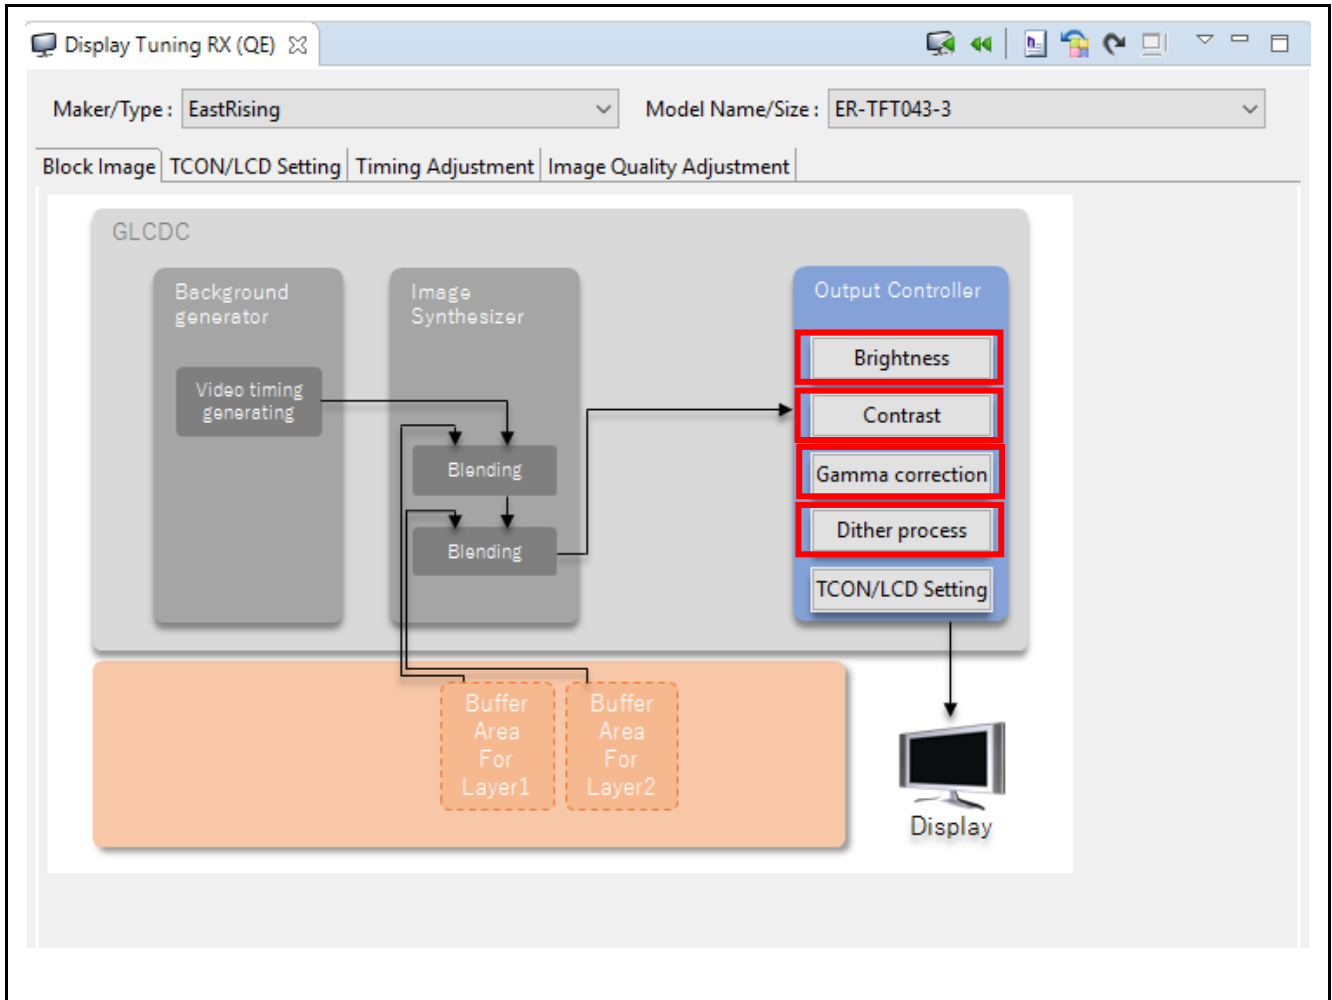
Display Tuning RX (QE)

Maker/Type : EastRising

Model Name/Size : ER-TFT043-3

Block Image | TCON/LCD Setting | Timing Adjustment | Image Quality Adjustment

GLCDC

Background generator

Video timing generating

Image Synthesizer

Blending

Blending

Output Controller

Brightness

Contrast

Gamma correction

Dither process

TCON/LCD Setting

Buffer Area For Layer1

Buffer Area For Layer2

Display